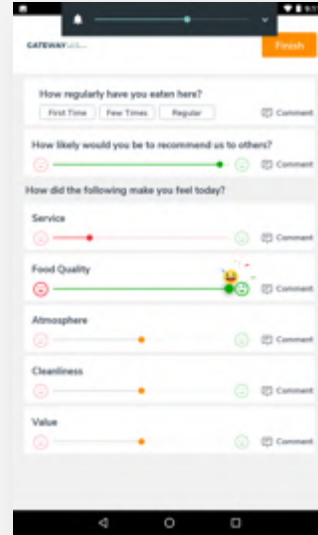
GATEWAY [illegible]

Finish

How regularly have you eaten here?

First Time

Few Times

Regular

Comment

How likely would you be to recommend us to others?

Comment

How did the following make you feel today?

Service

Comment

Food Quality

Comment

Atmosphere

Comment

Cleanliness

Comment

Value

Comment